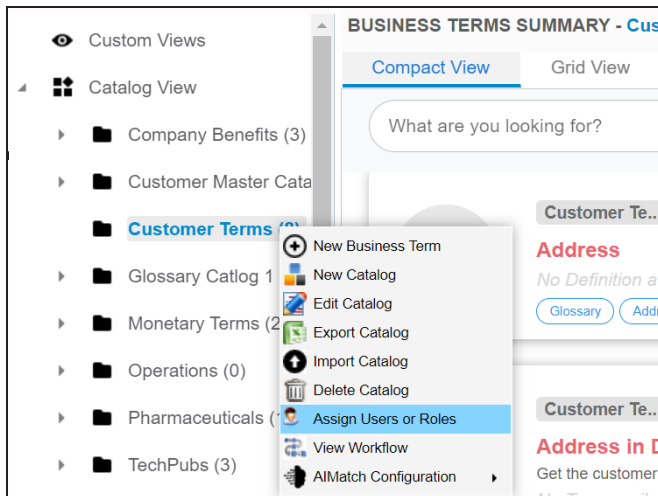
Custom Views

Catalog View

Company Benefits (3)

Customer Master Cata

Customer Terms (9)

Glossary Catlog 1

Monetary Terms (2

Operations (0)

Pharmaceuticals (1

TechPubs (3)

BUSINESS TERMS SUMMARY - Cus

Compact View

Grid View

What are you looking for?

Customer Te..

Address

No Definition a

Glossary

Addr

Customer Te..

Address in D

Get the customer

New Business Term

New Catalog

Edit Catalog

Export Catalog

Import Catalog

Delete Catalog

Assign Users or Roles

View Workflow

AIMatch Configuration